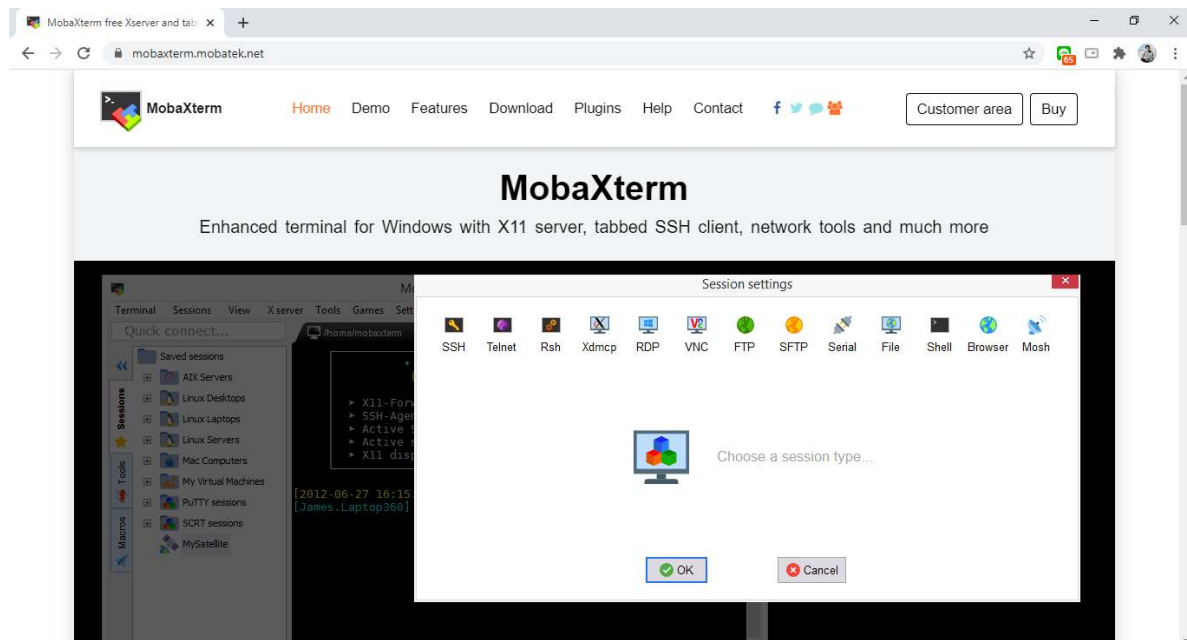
MobaXterm free Xserver and tab ×
+

mobaxterm.mobatek.net

MobaXterm
Home
Demo
Features
Download
Plugins
Help
Contact
Customer area
Buy

MobaXterm

Enhanced terminal for Windows with X11 server, tabbed SSH client, network tools and much more

Terminal Sessions View X server Tools Games Sett

Quick connect...

/home/mobaxterm

Saved sessions
AIX Servers
Linux Desktops
Linux Laptops
Linux Servers
Mac Computers
My Virtual Machines
PuTTY sessions
SCRT sessions
MySatellite

Sessions
Tools
Macros

➤ X11-For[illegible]
➤ SSH-Age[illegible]
➤ Active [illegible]
➤ Active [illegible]
➤ X11 dis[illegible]

[2012-06-27 16:15
[James.Laptop360]

Session settings

SSH
Telnet
Rsh
Xdmcp
RDP
VNC
FTP
SFTP
Serial
File
Shell
Browser
Mosh

Choose a session type...

OK
Cancel